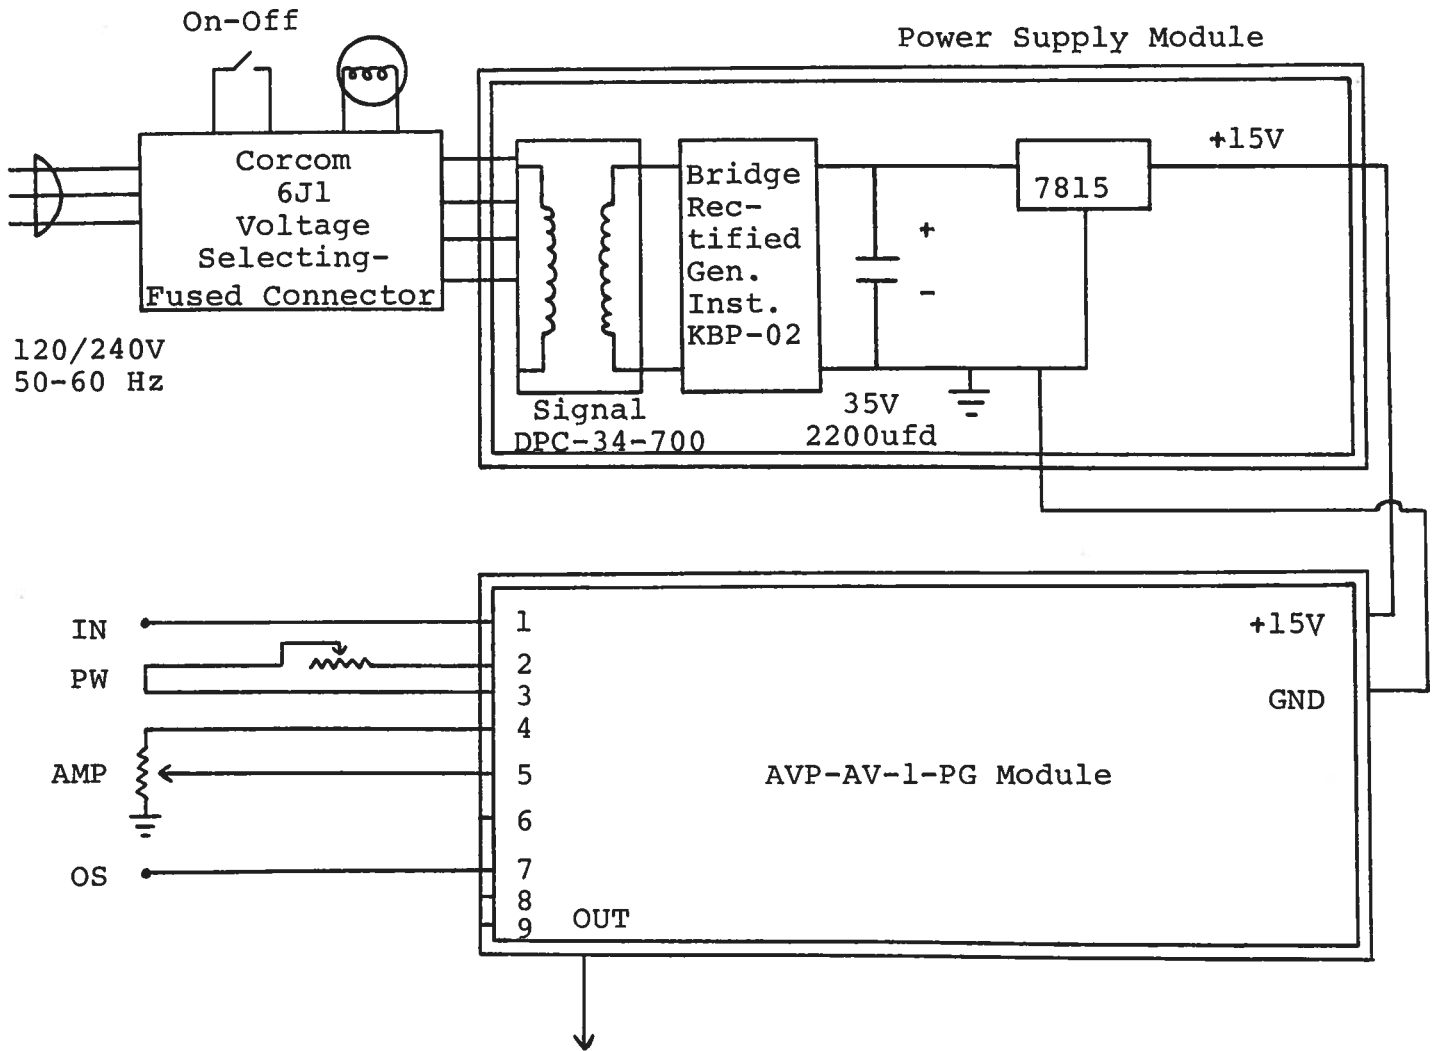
On-Off

Power Supply Module

Corcom 6J1 Voltage Selecting-Fused Connector

Bridge Rectified Gen. Inst. KBP-02

7815

+15V

+

-

120/240V
50-60 Hz

Signal
DPC-34-700

35V
2200ufd

IN

PW

AMP

OS

1
2
3
4
5
6
7
8
9

OUT

+15V

GND

AVP-AV-1-PG Module